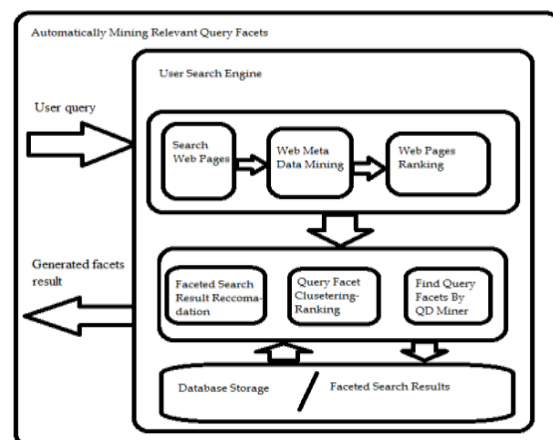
Automatically Mining Relevant Query Facets

User Search Engine

User query

Search Web Pages

Web Meta Data Mining

Web Pages Ranking

Generated facets result

Faceted Search Result Reccomadation

Query Facet Clusetering-Ranking

Find Query Facets By QD Miner

Database Storage

Faceted Search Results